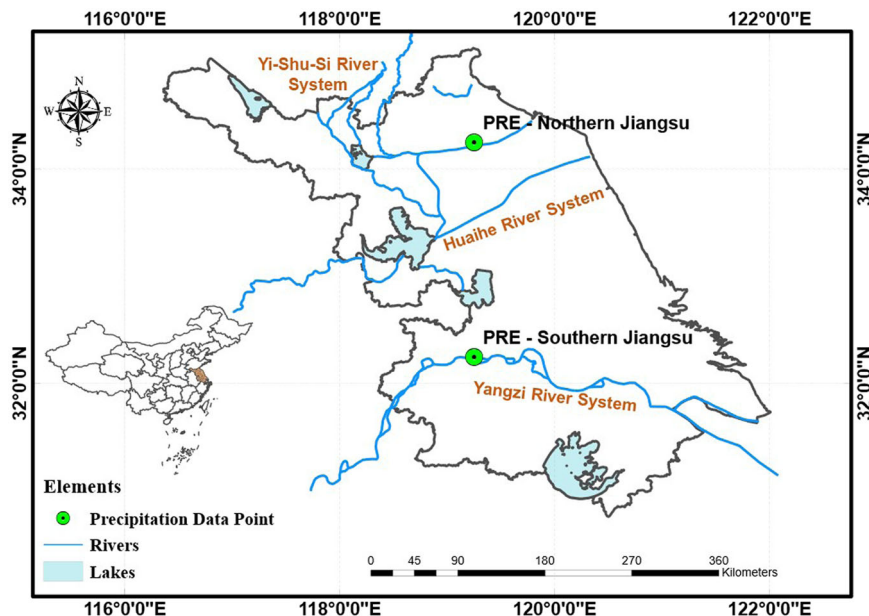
116°0'0"E 118°0'0"E 120°0'0"E 122°0'0"E

N
W E
S

Yi-Shu-Si River System

PRE - Northern Jiangsu

34°0'0"N 34°0'0"N

Huaihe River System

PRE - Southern Jiangsu

32°0'0"N 32°0'0"N

Yangzi River System

Elements

Precipitation Data Point

Rivers

Lakes

0 45 90 180 270 360
Kilometers

116°0'0"E 118°0'0"E 120°0'0"E 122°0'0"E